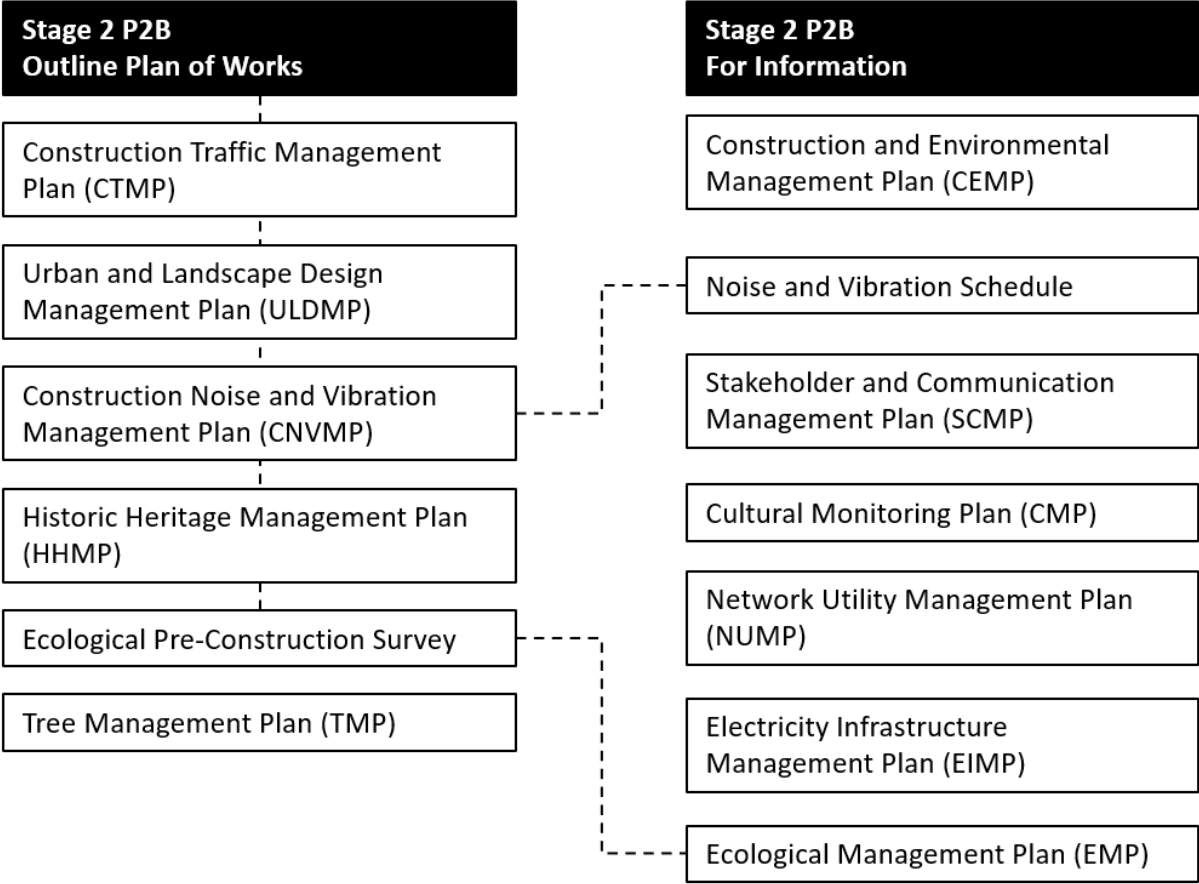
Stage 2 P2B
Outline Plan of Works

Construction Traffic Management Plan (CTMP)

Urban and Landscape Design Management Plan (ULDMP)

Construction Noise and Vibration Management Plan (CNVMP)

Historic Heritage Management Plan (HHMP)

Ecological Pre-Construction Survey

Tree Management Plan (TMP)

Stage 2 P2B
For Information

Construction and Environmental Management Plan (CEMP)

Noise and Vibration Schedule

Stakeholder and Communication Management Plan (SCMP)

Cultural Monitoring Plan (CMP)

Network Utility Management Plan (NUMP)

Electricity Infrastructure Management Plan (EIMP)

Ecological Management Plan (EMP)